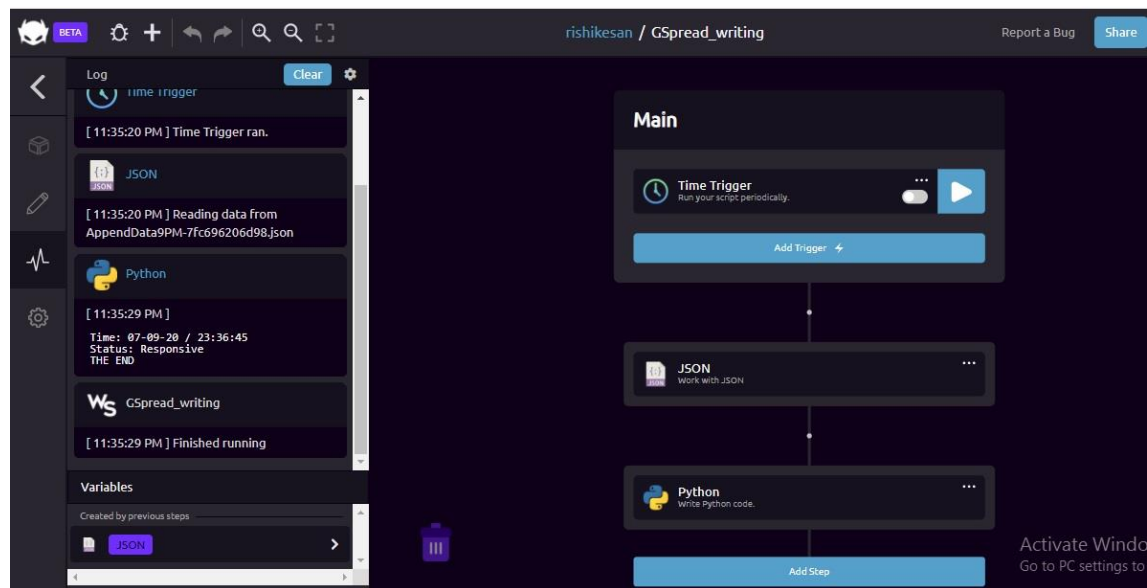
BETA

rishikesan / GSpread_writing

Report a Bug

Share

Log

Clear

Time Trigger

[ 11:35:20 PM ] Time Trigger ran.

JSON

[ 11:35:20 PM ] Reading data from AppendData9PM-7fc696206d98.json

Python

[ 11:35:29 PM ]

Time: 07-09-20 / 23:36:45
Status: Responsive
THE END

GSpread_writing

[ 11:35:29 PM ] Finished running

Variables

Created by previous steps

JSON

Main

Time Trigger
Run your script periodically.

Add Trigger

JSON
Work with JSON

Python
Write Python code.

Add Step

Activate Windo
Go to PC settings to